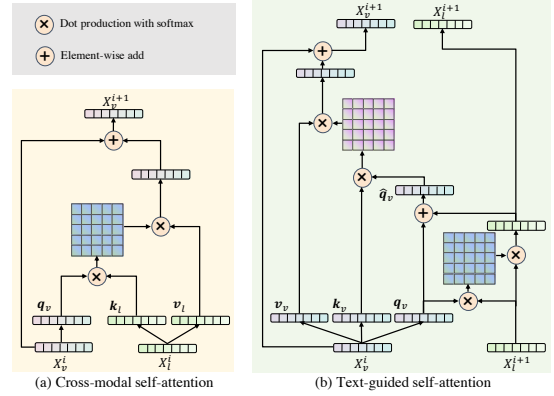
Dot production with softmax

Element-wise add

$X_v^{i+1}$

$\boldsymbol{q}_v$

$\boldsymbol{k}_l$

$\boldsymbol{v}_l$

$X_v^i$

$X_l^i$

(a) Cross-modal self-attention

$X_v^{i+1}$

$X_l^{i+1}$

$\hat{\boldsymbol{q}}_v$

$\boldsymbol{v}_v$

$\boldsymbol{k}_v$

$\boldsymbol{q}_v$

$X_v^i$

$X_l^{i+1}$

(b) Text-guided self-attention